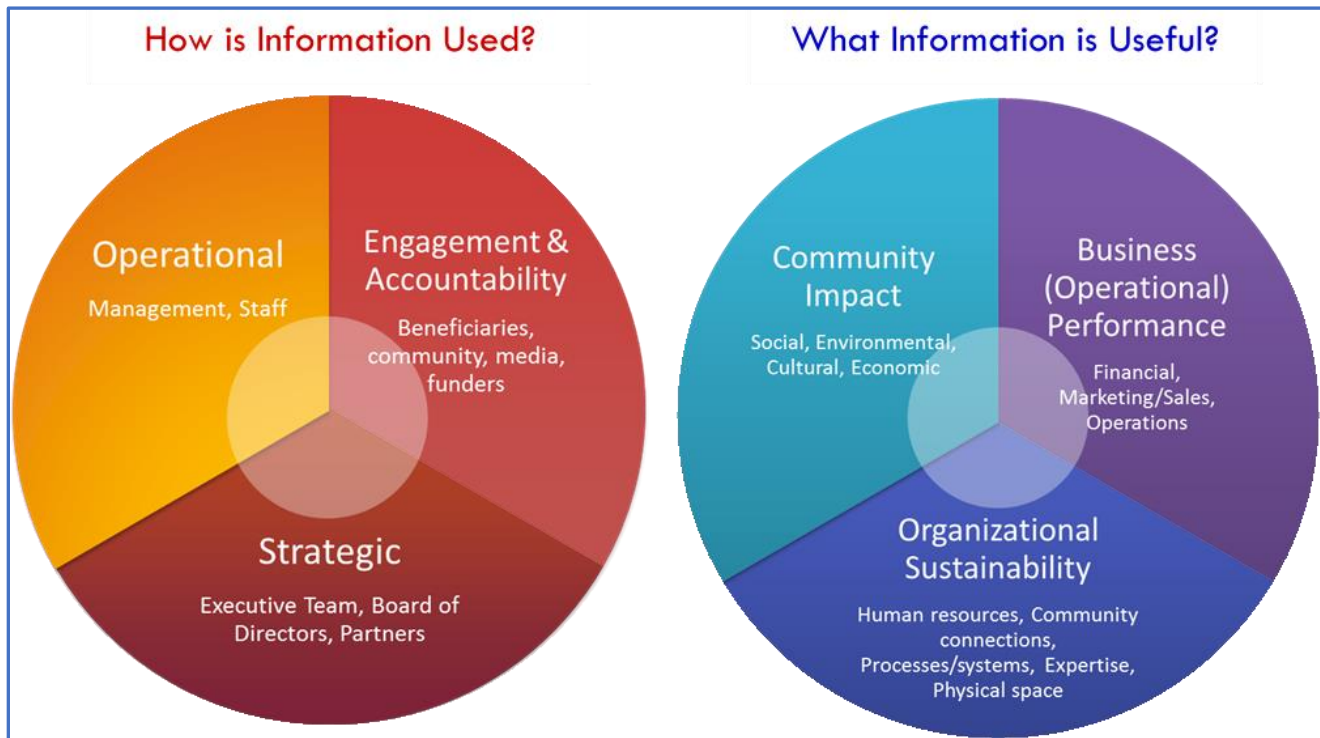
How is Information Used?

Operational

Management, Staff

Engagement & Accountability

Beneficiaries, community, media, funders

Strategic

Executive Team, Board of Directors, Partners

What Information is Useful?

Community Impact

Social, Environmental, Cultural, Economic

Business (Operational) Performance

Financial, Marketing/Sales, Operations

Organizational Sustainability

Human resources, Community connections, Processes/systems, Expertise, Physical space